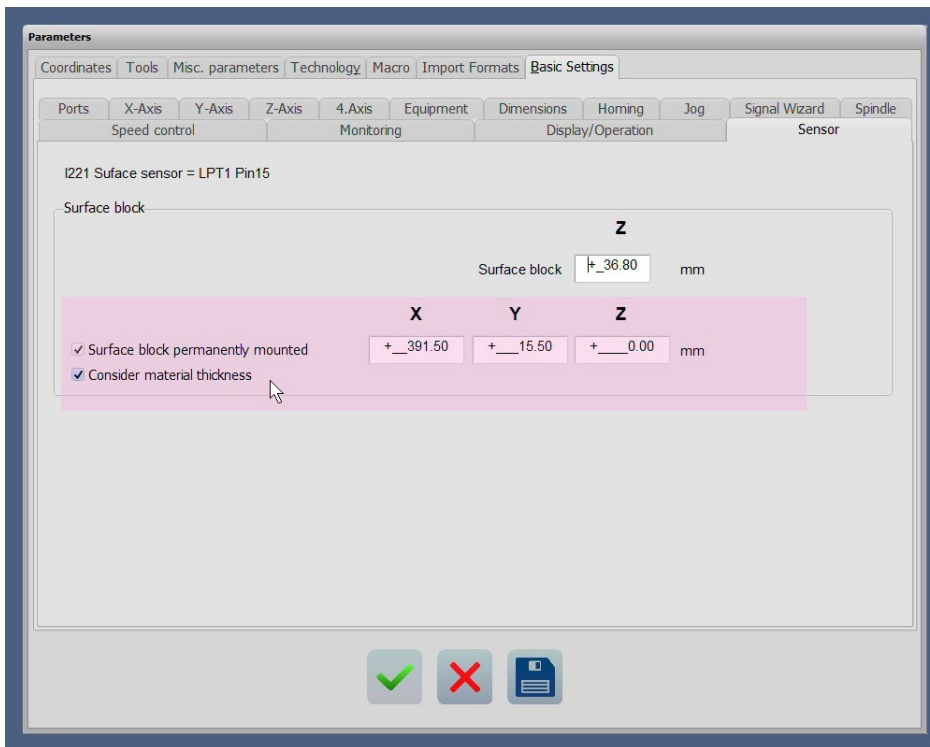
Parameters

Coordinates | Tools | Misc. parameters | Technology | Macro | Import Formats | Basic Settings

Ports | X-Axis | Y-Axis | Z-Axis | 4.Axis | Equipment | Dimensions | Homing | Jog | Signal Wizard | Spindle

Speed control | Monitoring | Display/Operation | Sensor

I221 Suface sensor = LPT1 Pin15

Surface block

Z

Surface block +_36.80 mm

X Y Z

☑ Surface block permanently mounted +__391.50 +___15.50 +____0.00 mm

☑ Consider material thickness